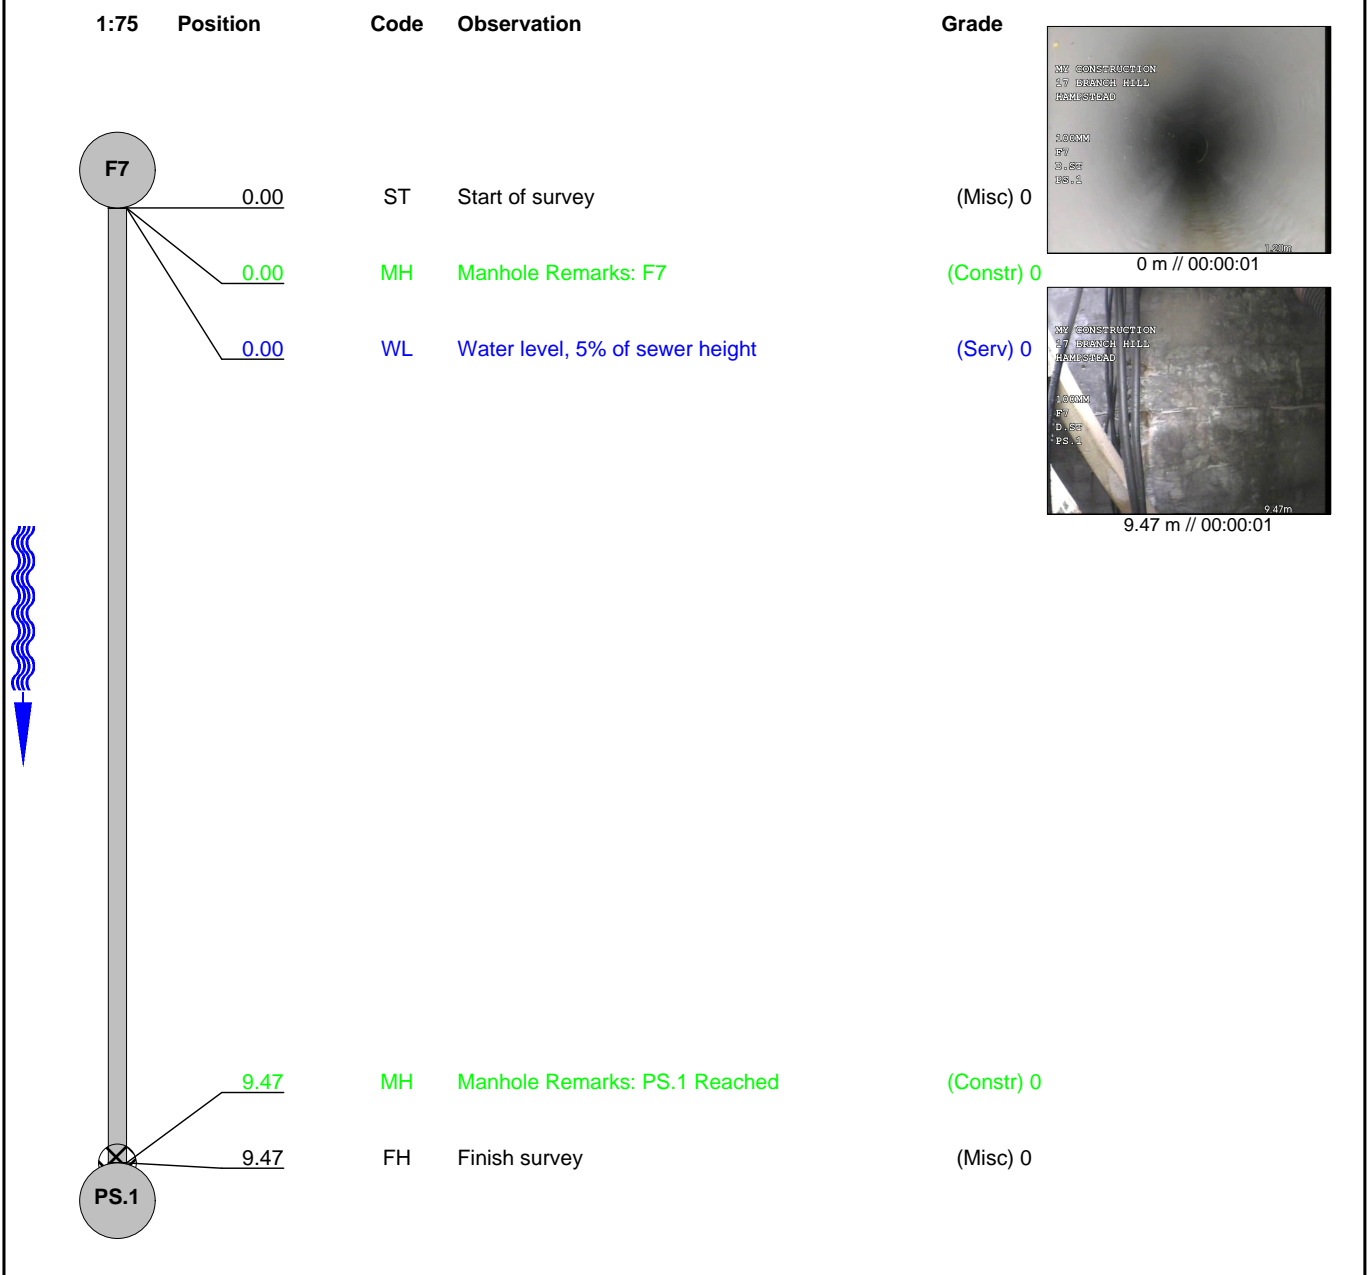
| 1:75 | Position | Code | Observation | Grade |
|---|---|---|---|---|
| F7 | 0.00 | ST | Start of survey | (Misc) 0 |
| | 0.00 | MH | Manhole Remarks: F7 | (Constr) 0 |
| | 0.00 | WL | Water level, 5% of sewer height | (Serv) 0 |
| | 9.47 | MH | Manhole Remarks: PS.1 Reached | (Constr) 0 |
| PS.1 | 9.47 | FH | Finish survey | (Misc) 0 |

MY CONSTRUCTION
17 BRANCH HILL
HAMPSTEAD

100MM
F7
D.ST
PS.1

1.20m

0 m // 00:00:01

MY CONSTRUCTION
17 BRANCH HILL
HAMPSTEAD

100MM
F7
D.ST
PS.1

9.47m

9.47 m // 00:00:01